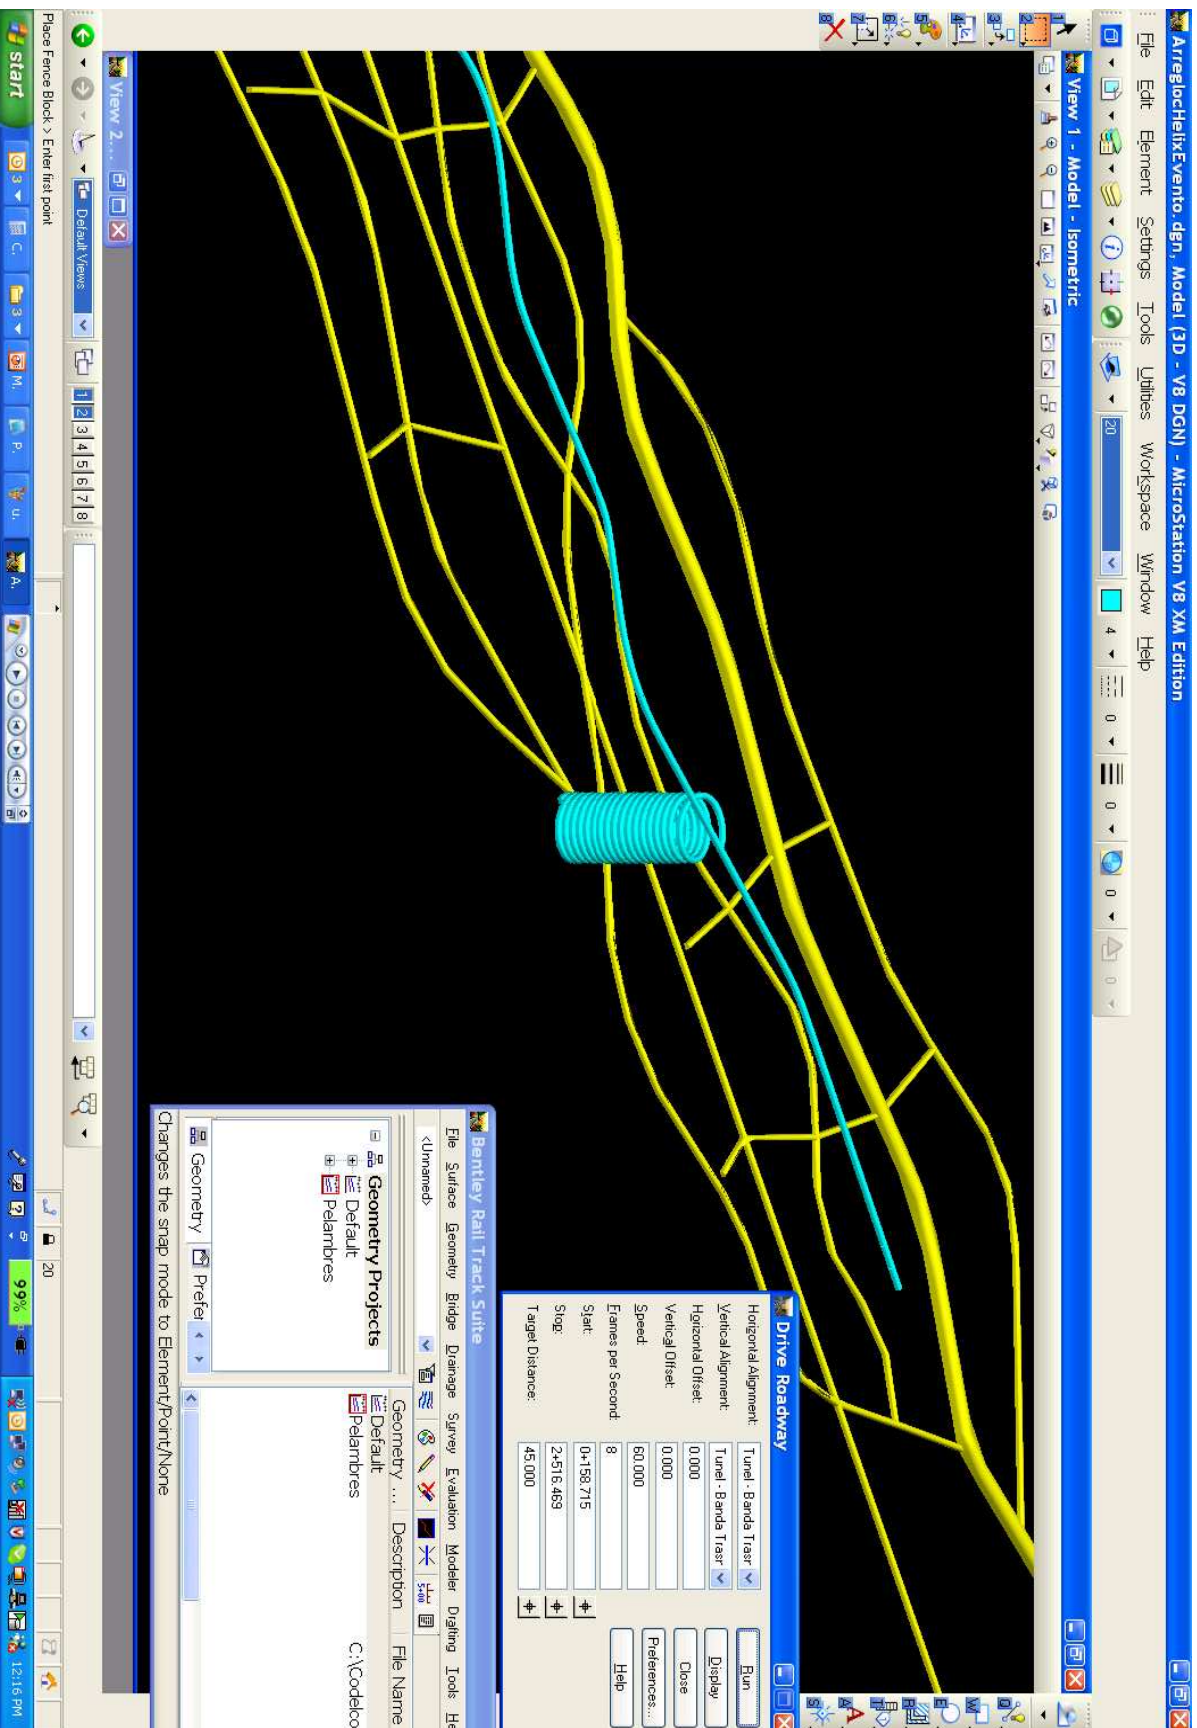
ArregloHelixEvento.dgn, Model (3D - V8 DGN) - MicroStation V8 XM Edition

File Edit Element Settings Tools Utilities Workspace Window Help

20

View 1 - Model - Isometric

View 2...

Default Views

1 2 3 4 5 6 7 8

Drive Roadway

Horizontal Alignment: Tunel - Banda Trasr

Vertical Alignment: Tunel - Banda Trasr

Horizontal Offset: 0.000

Vertical Offset: 0.000

Speed: 60.000

Frames per Second: 8

Start: 0+158.715

Stop: 2+516.469

Target Distance: 45.000

Run

Display

Close

Preferences...

Help

Bentley Rail Track Suite

File Surface Geometry Bridge Drainage Survey Evaluation Modeler Drafting Tools He

<Unnamed>

Geometry Projects

Default

Pelambres

Geometry ... Description File Name

Default

Pelambres

C:\Codelco

Geometry Prefer

Changes the snap mode to Element/Point/None

Place Fence Block > Enter first point

20

start

99%

12:16 PM